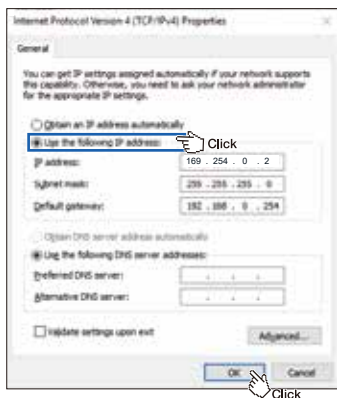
Internet Protocol Version 4 (TCP/IPv4) Properties

General

You can get IP settings assigned automatically if your network supports this capability. Otherwise, you need to ask your network administrator for the appropriate IP settings.

Obtain an IP address automatically
Use the following IP address:
Click
IP address: 169 . 254 . 0 . 2
Subnet mask: 255 . 255 . 255 . 0
Default gateway: 192 . 168 . 0 . 254

Obtain DNS server address automatically
Use the following DNS server addresses:
Preferred DNS server: . . .
Alternative DNS server: . . .

Validate settings upon exit
Advanced...

OK
Cancel
Click